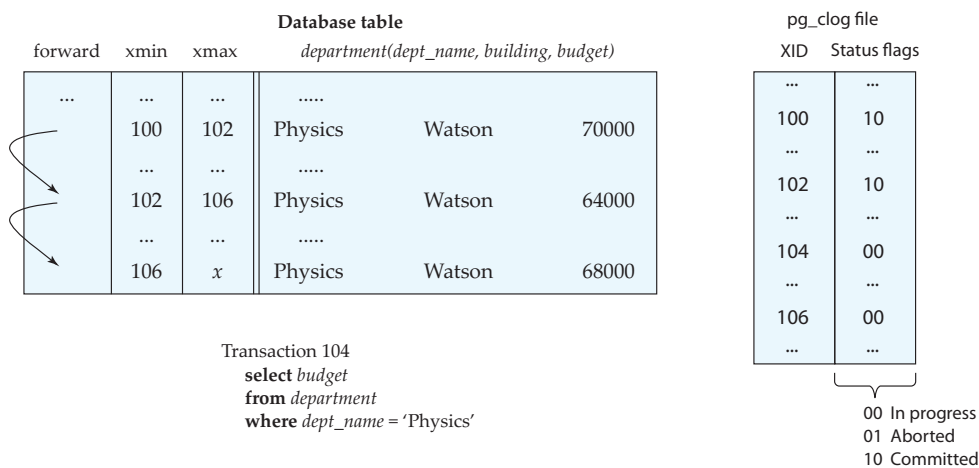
Database table

| forward | xmin | xmax | department(dept_name, building, budget) | | |
|---|---|---|---|---|---|
| ... | ... | ... | ..... | | |
| | 100 | 102 | Physics | Watson | 70000 |
| | ... | ... | ..... | | |
| | 102 | 106 | Physics | Watson | 64000 |
| | ... | ... | ..... | | |
| | 106 | $x$ | Physics | Watson | 68000 |

pg_clog file

| XID | Status flags |
|---|---|
| ... | ... |
| 100 | 10 |
| ... | ... |
| 102 | 10 |
| ... | ... |
| 104 | 00 |
| ... | ... |
| 106 | 00 |
| ... | ... |

00 In progress
01 Aborted
10 Committed

Transaction 104
select budget
from department
where dept_name = 'Physics'